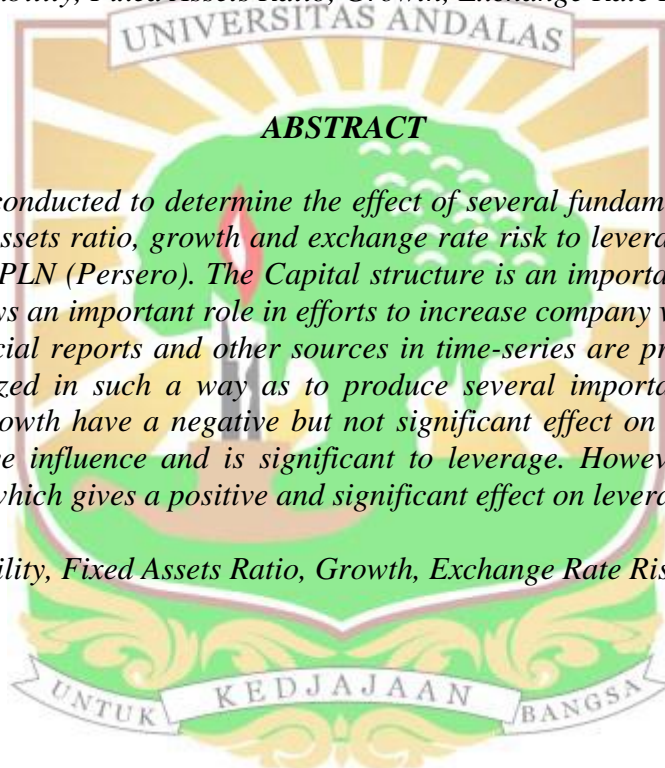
bility, Fixed Assets Ratio, Growth, Exchange Rate R

UNIVERSITAS ANDALAS

ABSTRACT

conducted to determine the effect of several fundam ssets ratio, growth and exchange rate risk to levera PLN (Persero). The Capital structure is an importa s an important role in efforts to increase company v cial reports and other sources in time-series are pr zed in such a way as to produce several importa owth have a negative but not significant effect on e influence and is significant to leverage. Howev which gives a positive and significant effect on levera

ility, Fixed Assets Ratio, Growth, Exchange Rate Ris

UNTUK KEDJAJAAN BANGSA